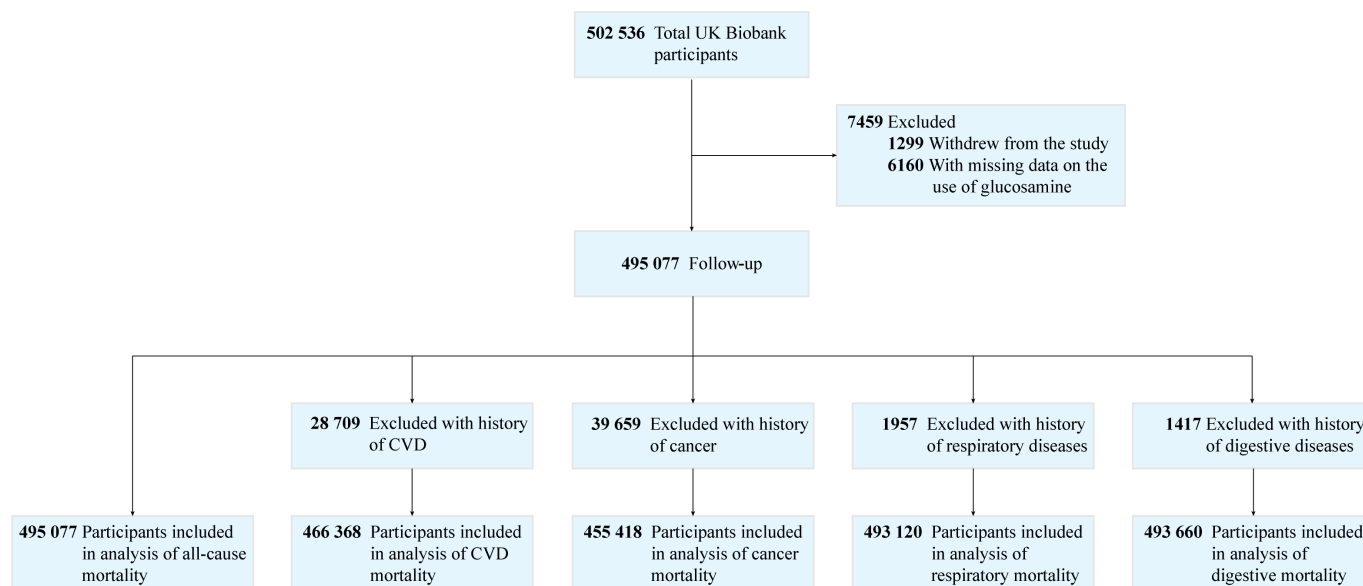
**502 536** Total UK Biobank participants

**7459** Excluded
**1299** Withdrew from the study
**6160** With missing data on the use of glucosamine

**495 077** Follow-up

**28 709** Excluded with history of CVD

**39 659** Excluded with history of cancer

**1957** Excluded with history of respiratory diseases

**1417** Excluded with history of digestive diseases

**495 077** Participants included in analysis of all-cause mortality

**466 368** Participants included in analysis of CVD mortality

**455 418** Participants included in analysis of cancer mortality

**493 120** Participants included in analysis of respiratory mortality

**493 660** Participants included in analysis of digestive mortality